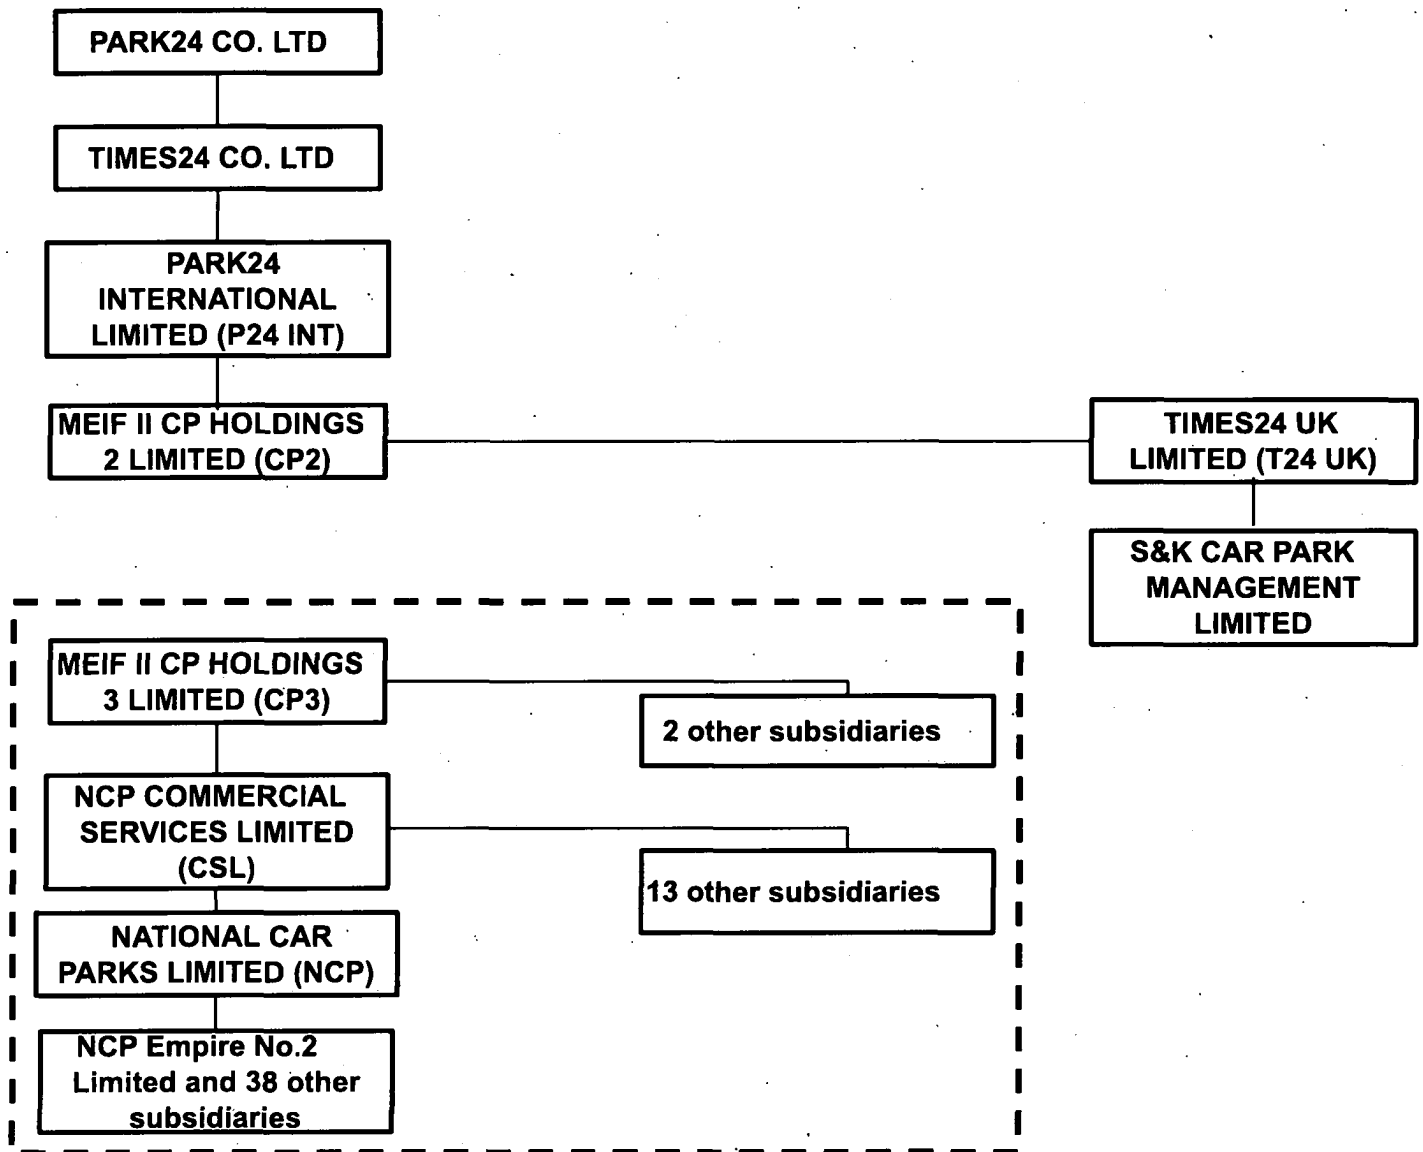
PARK24 CO. LTD

TIMES24 CO. LTD

PARK24 INTERNATIONAL LIMITED (P24 INT)

MEIF II CP HOLDINGS 2 LIMITED (CP2)

TIMES24 UK LIMITED (T24 UK)

S&K CAR PARK MANAGEMENT LIMITED

MEIF II CP HOLDINGS 3 LIMITED (CP3)

2 other subsidiaries

NCP COMMERCIAL SERVICES LIMITED (CSL)

13 other subsidiaries

NATIONAL CAR PARKS LIMITED (NCP)

NCP Empire No.2 Limited and 38 other subsidiaries